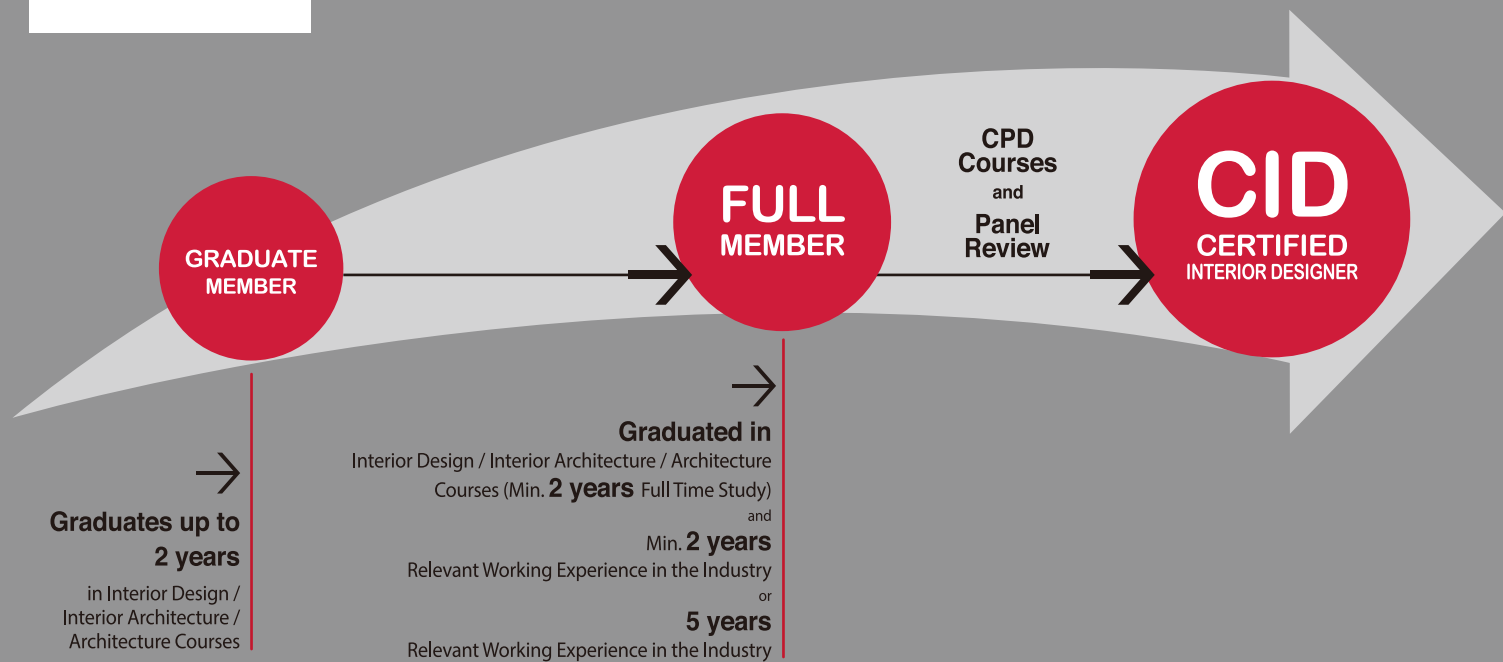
GRADUATE MEMBER

FULL MEMBER

CPD Courses and Panel Review

CID CERTIFIED INTERIOR DESIGNER

Graduates up to 2 years

in Interior Design / Interior Architecture / Architecture Courses

Graduated in

Interior Design / Interior Architecture / Architecture Courses (Min. 2 years Full Time Study)

and

Min. 2 years

Relevant Working Experience in the Industry

or

5 years

Relevant Working Experience in the Industry